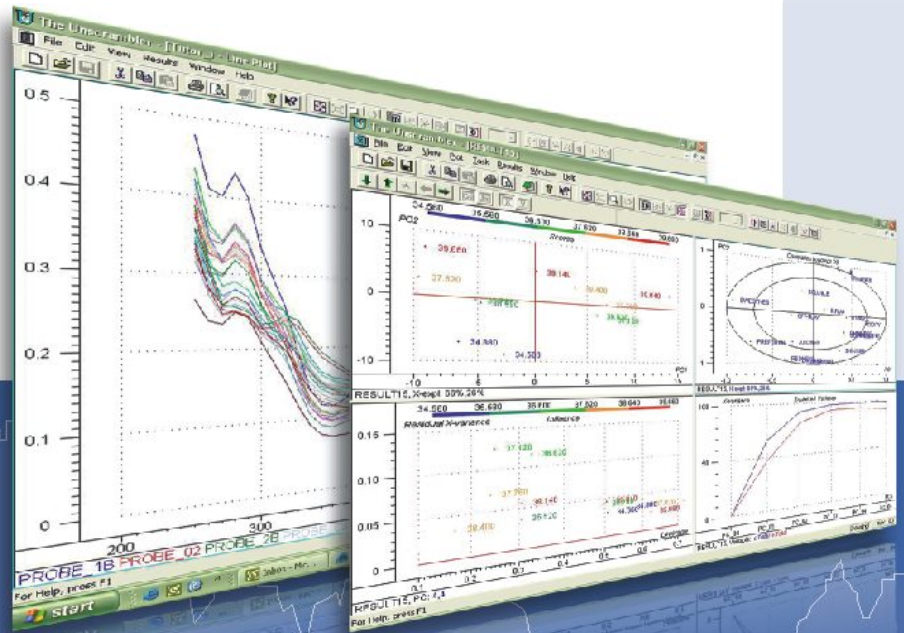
The Unscrambler - [Tutor_a - Line Plot]
File Edit View Results Window Help
0.5
0.4
0.3
0.2
0.1
0
200
300
PROBE_1B PROBE_02 PROBE_2B PROBE
For Help, press F1
start
Tabor - Mic...

The Unscrambler - [RESULT15]
File Edit View Plot Task Results Window Help
34.560 35.600 36.570 37.620 38.560 39.660
PC2 Scores
10
0
-10
39.660
37.620
39.140
35.400
35.640
34.560
34.500
-10 -5 0 5 10
PC1
RESULT15, X-expl: 50%,26%
Correlation Loadings (X)
RESULT15, X-expl: 50%,26%
34.560 35.600 36.570 37.620 38.560 39.660
Residual X-variance Calibration
0.15
0.10
0.05
0
37.420
36.620
37.560
38.140
36.620
38.400
34.360
35.640
0 0.1 0.2 0.3 0.4 0.5 0.6
RESULT15, PC: 2,3
Variance Explained Variance
100
50
0
For Help, press F1